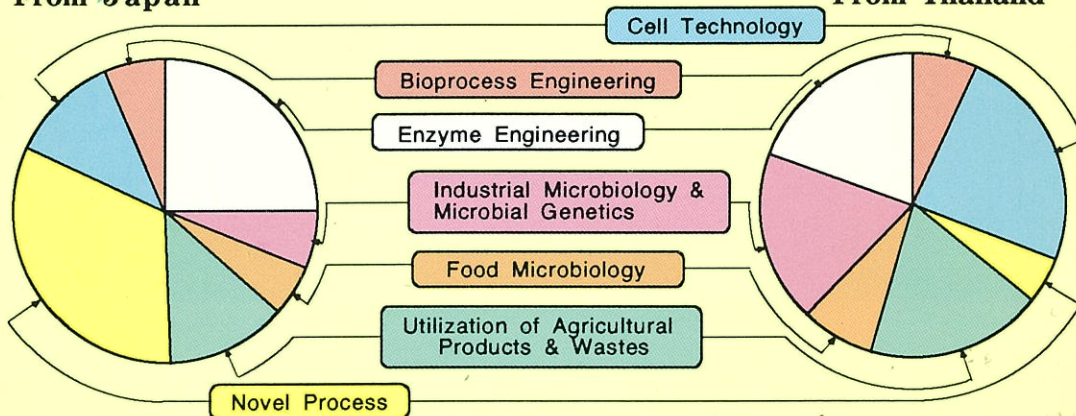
From Japan

From Thailand

Cell Technology

Bioprocess Engineering

Enzyme Engineering

Industrial Microbiology & Microbial Genetics

Food Microbiology

Utilization of Agricultural Products & Wastes

Novel Process